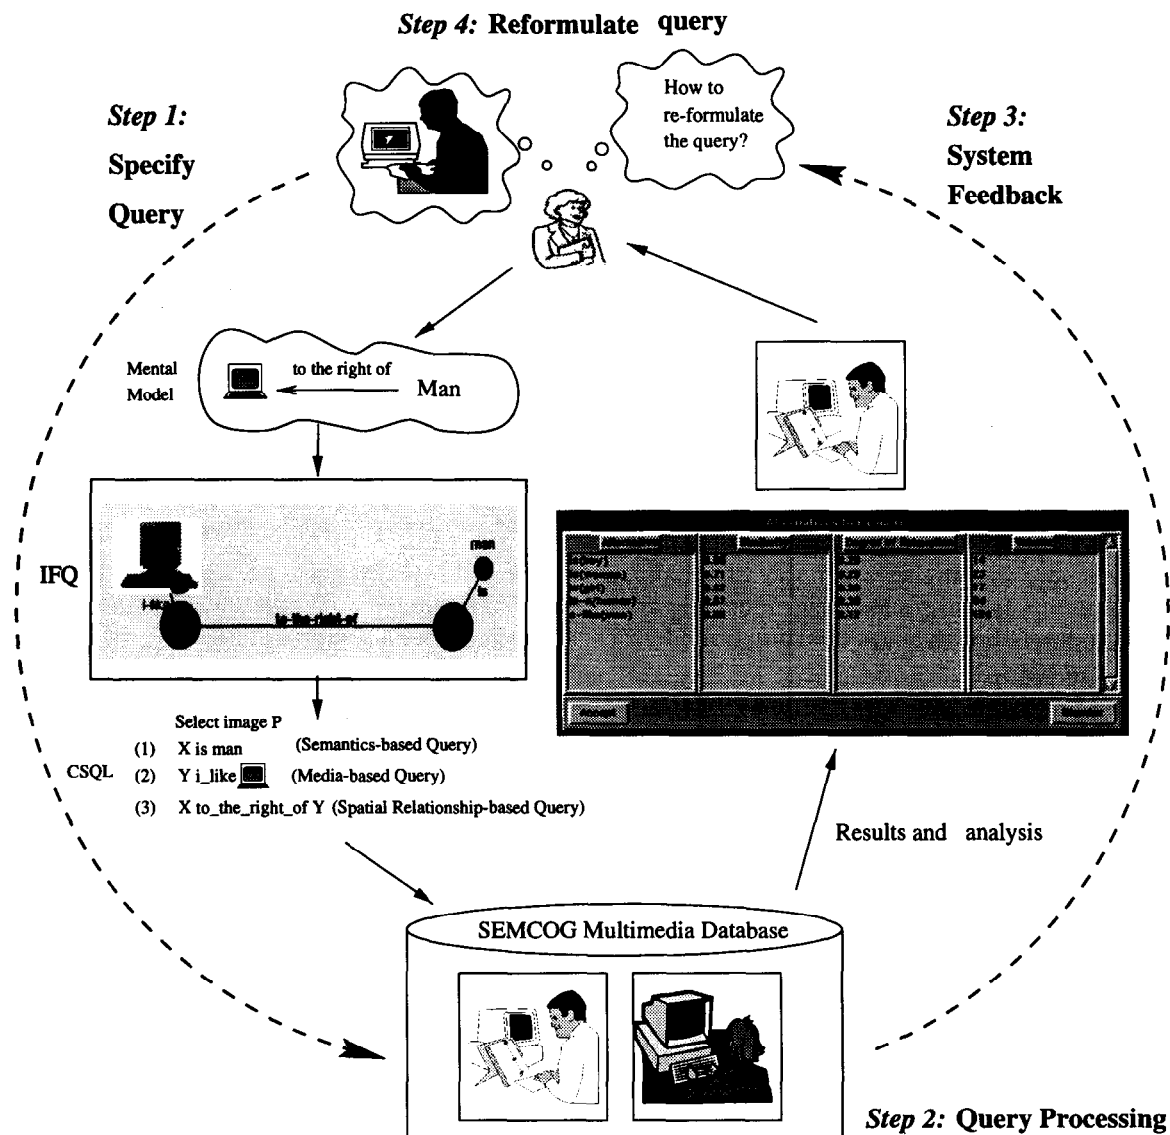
Step 4: Reformulate query

Step 1: Specify Query

How to re-formulate the query?

Step 3: System Feedback

Mental Model

to the right of

Man

IFQ

man

is

i-like

to-the-right-of

Select image P
(1) X is man (Semantics-based Query)
CSQL (2) Y i_like (Media-based Query)
(3) X to_the_right_of Y (Spatial Relationship-based Query)

Results and analysis

SEMCOG Multimedia Database

Step 2: Query Processing